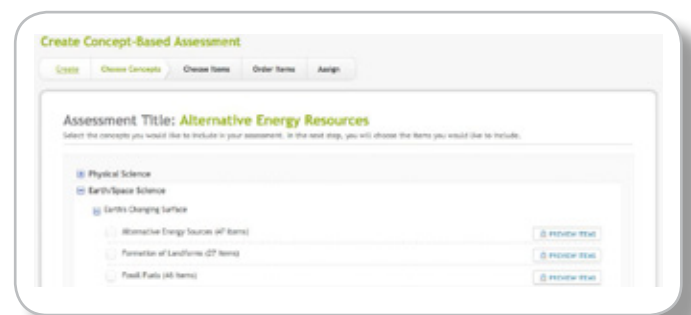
Create Concept-Based Assessment

Create | Choose Concepts | Choose Items | Order Items | Assign

Assessment Title: Alternative Energy Resources

Select the concepts you would like to include in your assessment. In the next step, you will choose the items you would like to include.

Physical Science

Earth/Space Science

Earth's Changing Surface

Alternative Energy Sources (47 Items) PREVIEW ITEMS

Formation of Landforms (27 Items) PREVIEW ITEMS

Fossil Fuels (46 Items) PREVIEW ITEMS